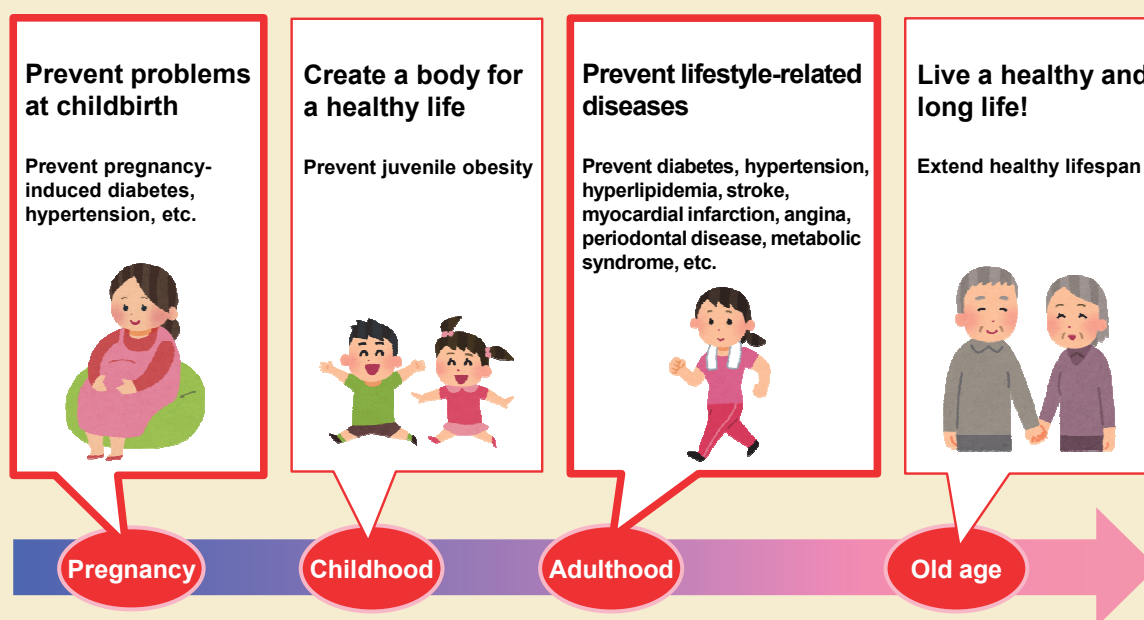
Prevent problems at childbirth

Prevent pregnancy-induced diabetes, hypertension, etc.

Create a body for a healthy life

Prevent juvenile obesity

Prevent lifestyle-related diseases

Prevent diabetes, hypertension, hyperlipidemia, stroke, myocardial infarction, angina, periodontal disease, metabolic syndrome, etc.

Live a healthy and long life!

Extend healthy lifespan

Pregnancy

Childhood

Adulthood

Old age